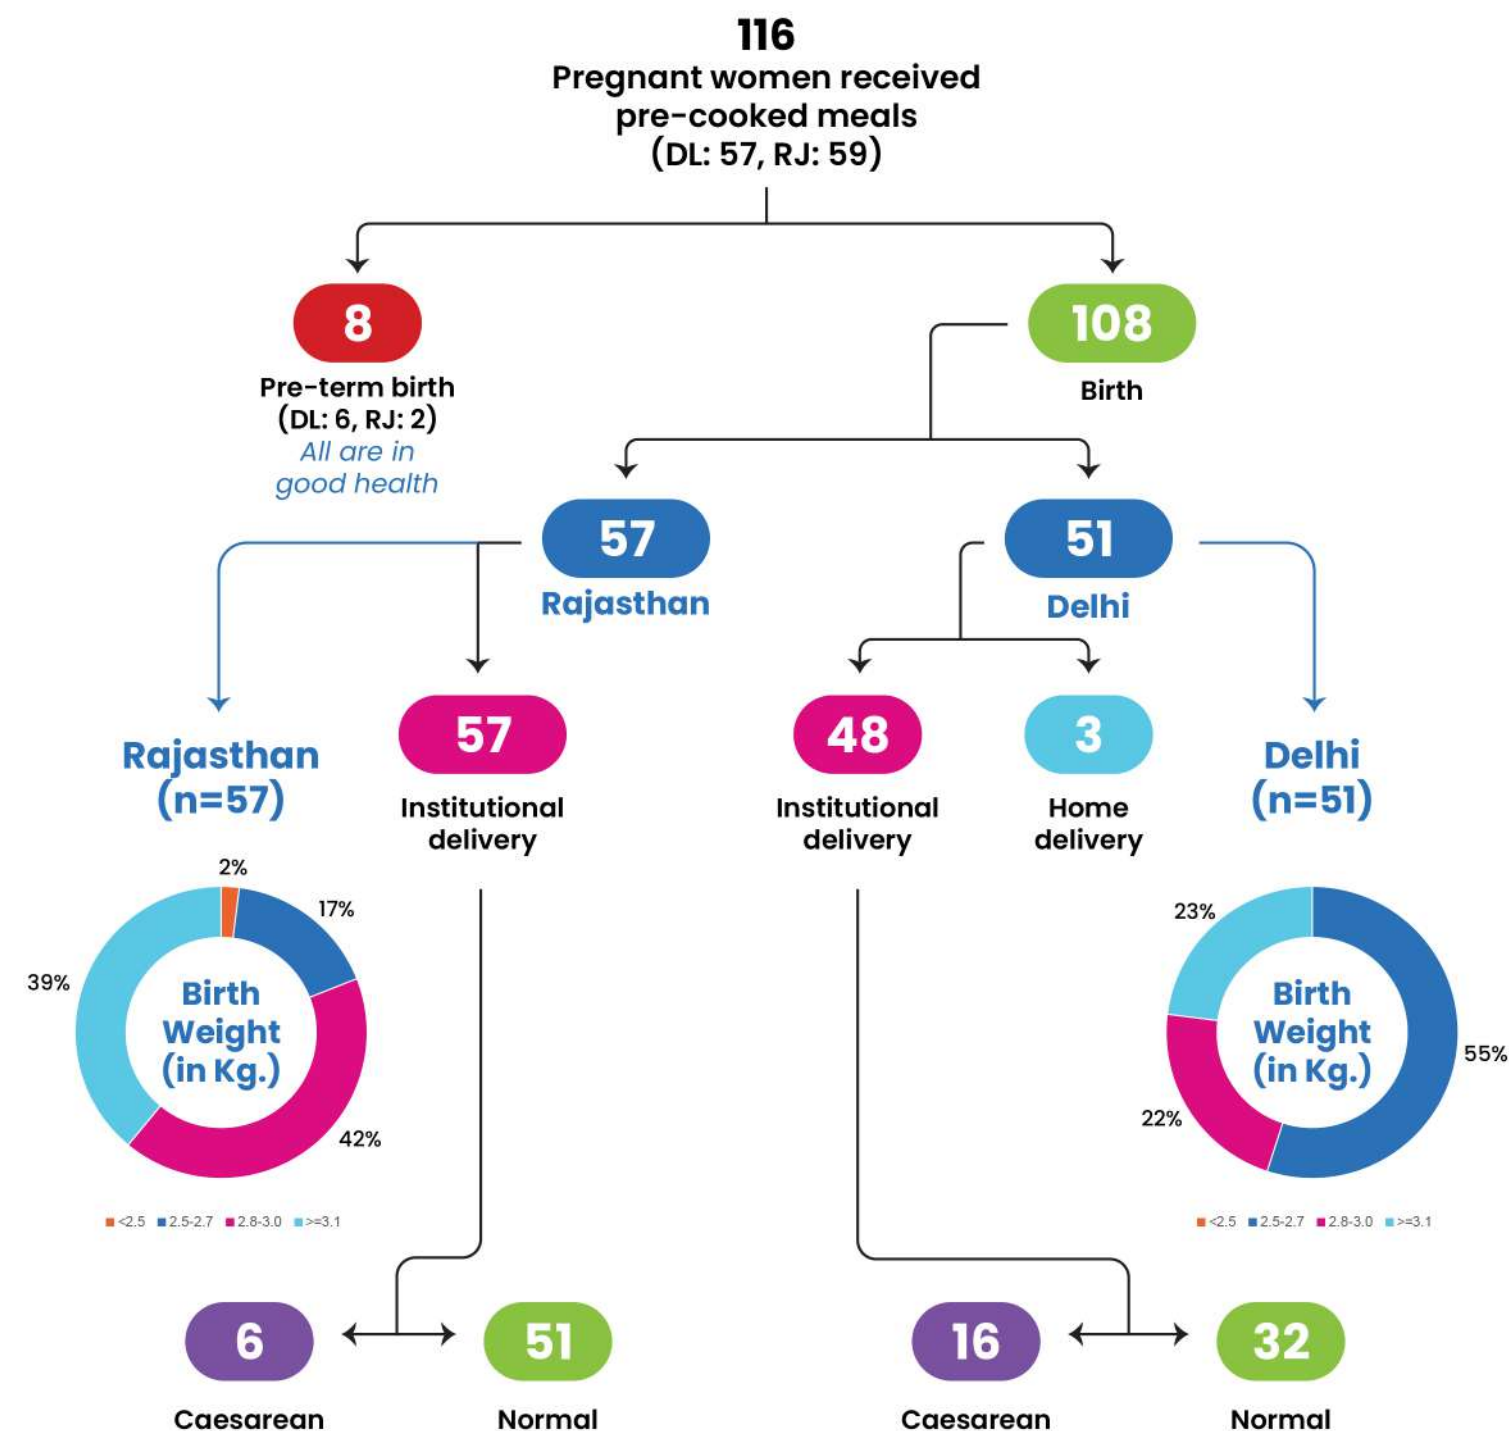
116
Pregnant women received pre-cooked meals
(DL: 57, RJ: 59)

8
Pre-term birth
(DL: 6, RJ: 2)
All are in good health

108
Birth

57
Rajasthan

51
Delhi

Rajasthan
(n=57)

57
Institutional delivery

48
Institutional delivery

3
Home delivery

Delhi
(n=51)

2%
17%
39%
Birth Weight (in Kg.)
42%

<2.5 2.5-2.7 2.8-3.0 >=3.1

23%
Birth Weight (in Kg.)
55%
22%

<2.5 2.5-2.7 2.8-3.0 >=3.1

6
Caesarean

51
Normal

16
Caesarean

32
Normal